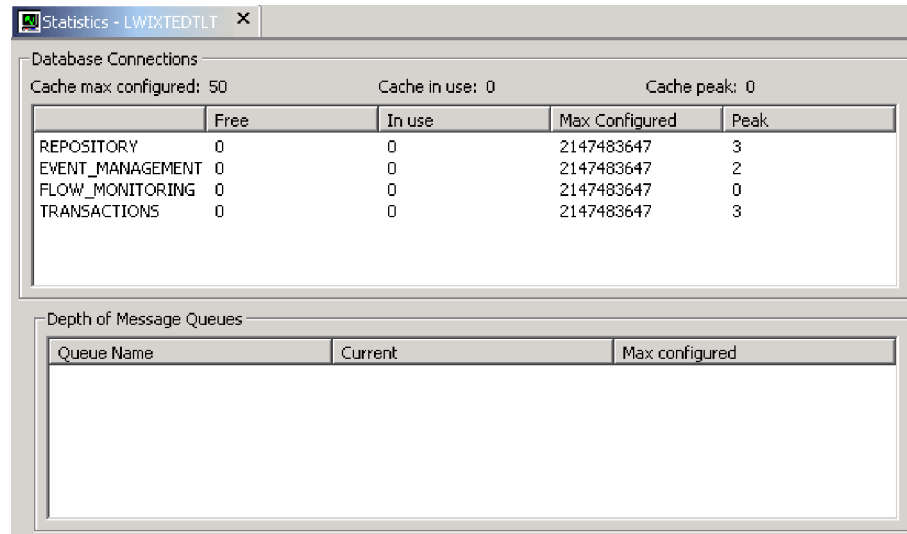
Statistics - LWIXTEDTLT ×

Database Connections

Cache max configured: 50 Cache in use: 0 Cache peak: 0

| | Free | In use | Max Configured | Peak |
|---|---|---|---|---|
| REPOSITORY | 0 | 0 | 2147483647 | 3 |
| EVENT_MANAGEMENT | 0 | 0 | 2147483647 | 2 |
| FLOW_MONITORING | 0 | 0 | 2147483647 | 0 |
| TRANSACTIONS | 0 | 0 | 2147483647 | 3 |

Depth of Message Queues

| Queue Name | Current | Max configured |
|---|---|---|